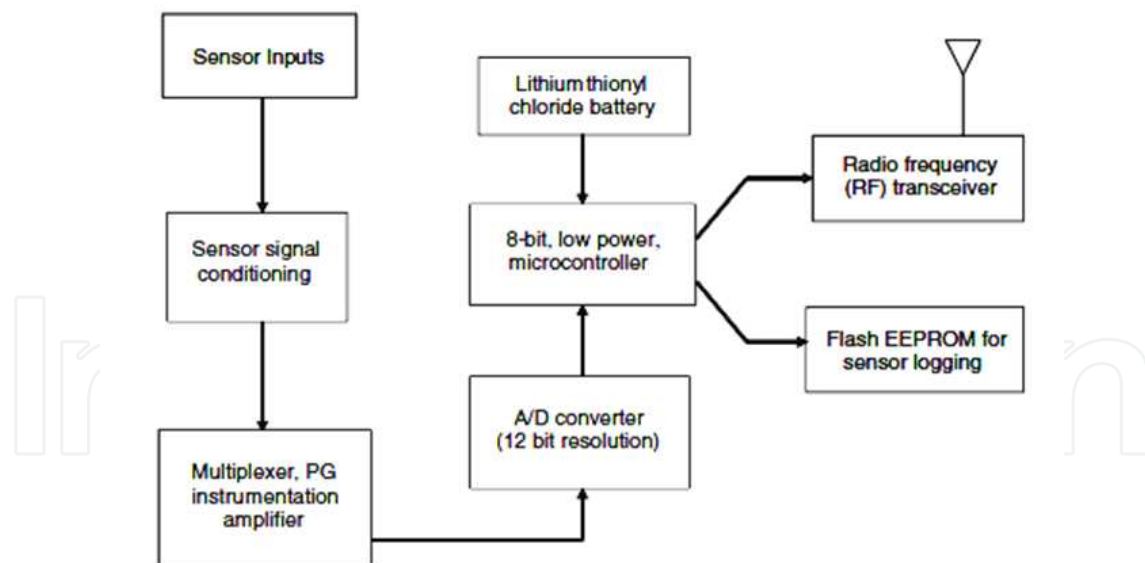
Sensor Inputs

Sensor signal conditioning

Multiplexer, PG instrumentation amplifier

Lithium thionyl chloride battery

8-bit, low power, microcontroller

A/D converter (12 bit resolution)

Radio frequency (RF) transceiver

Flash EEPROM for sensor logging